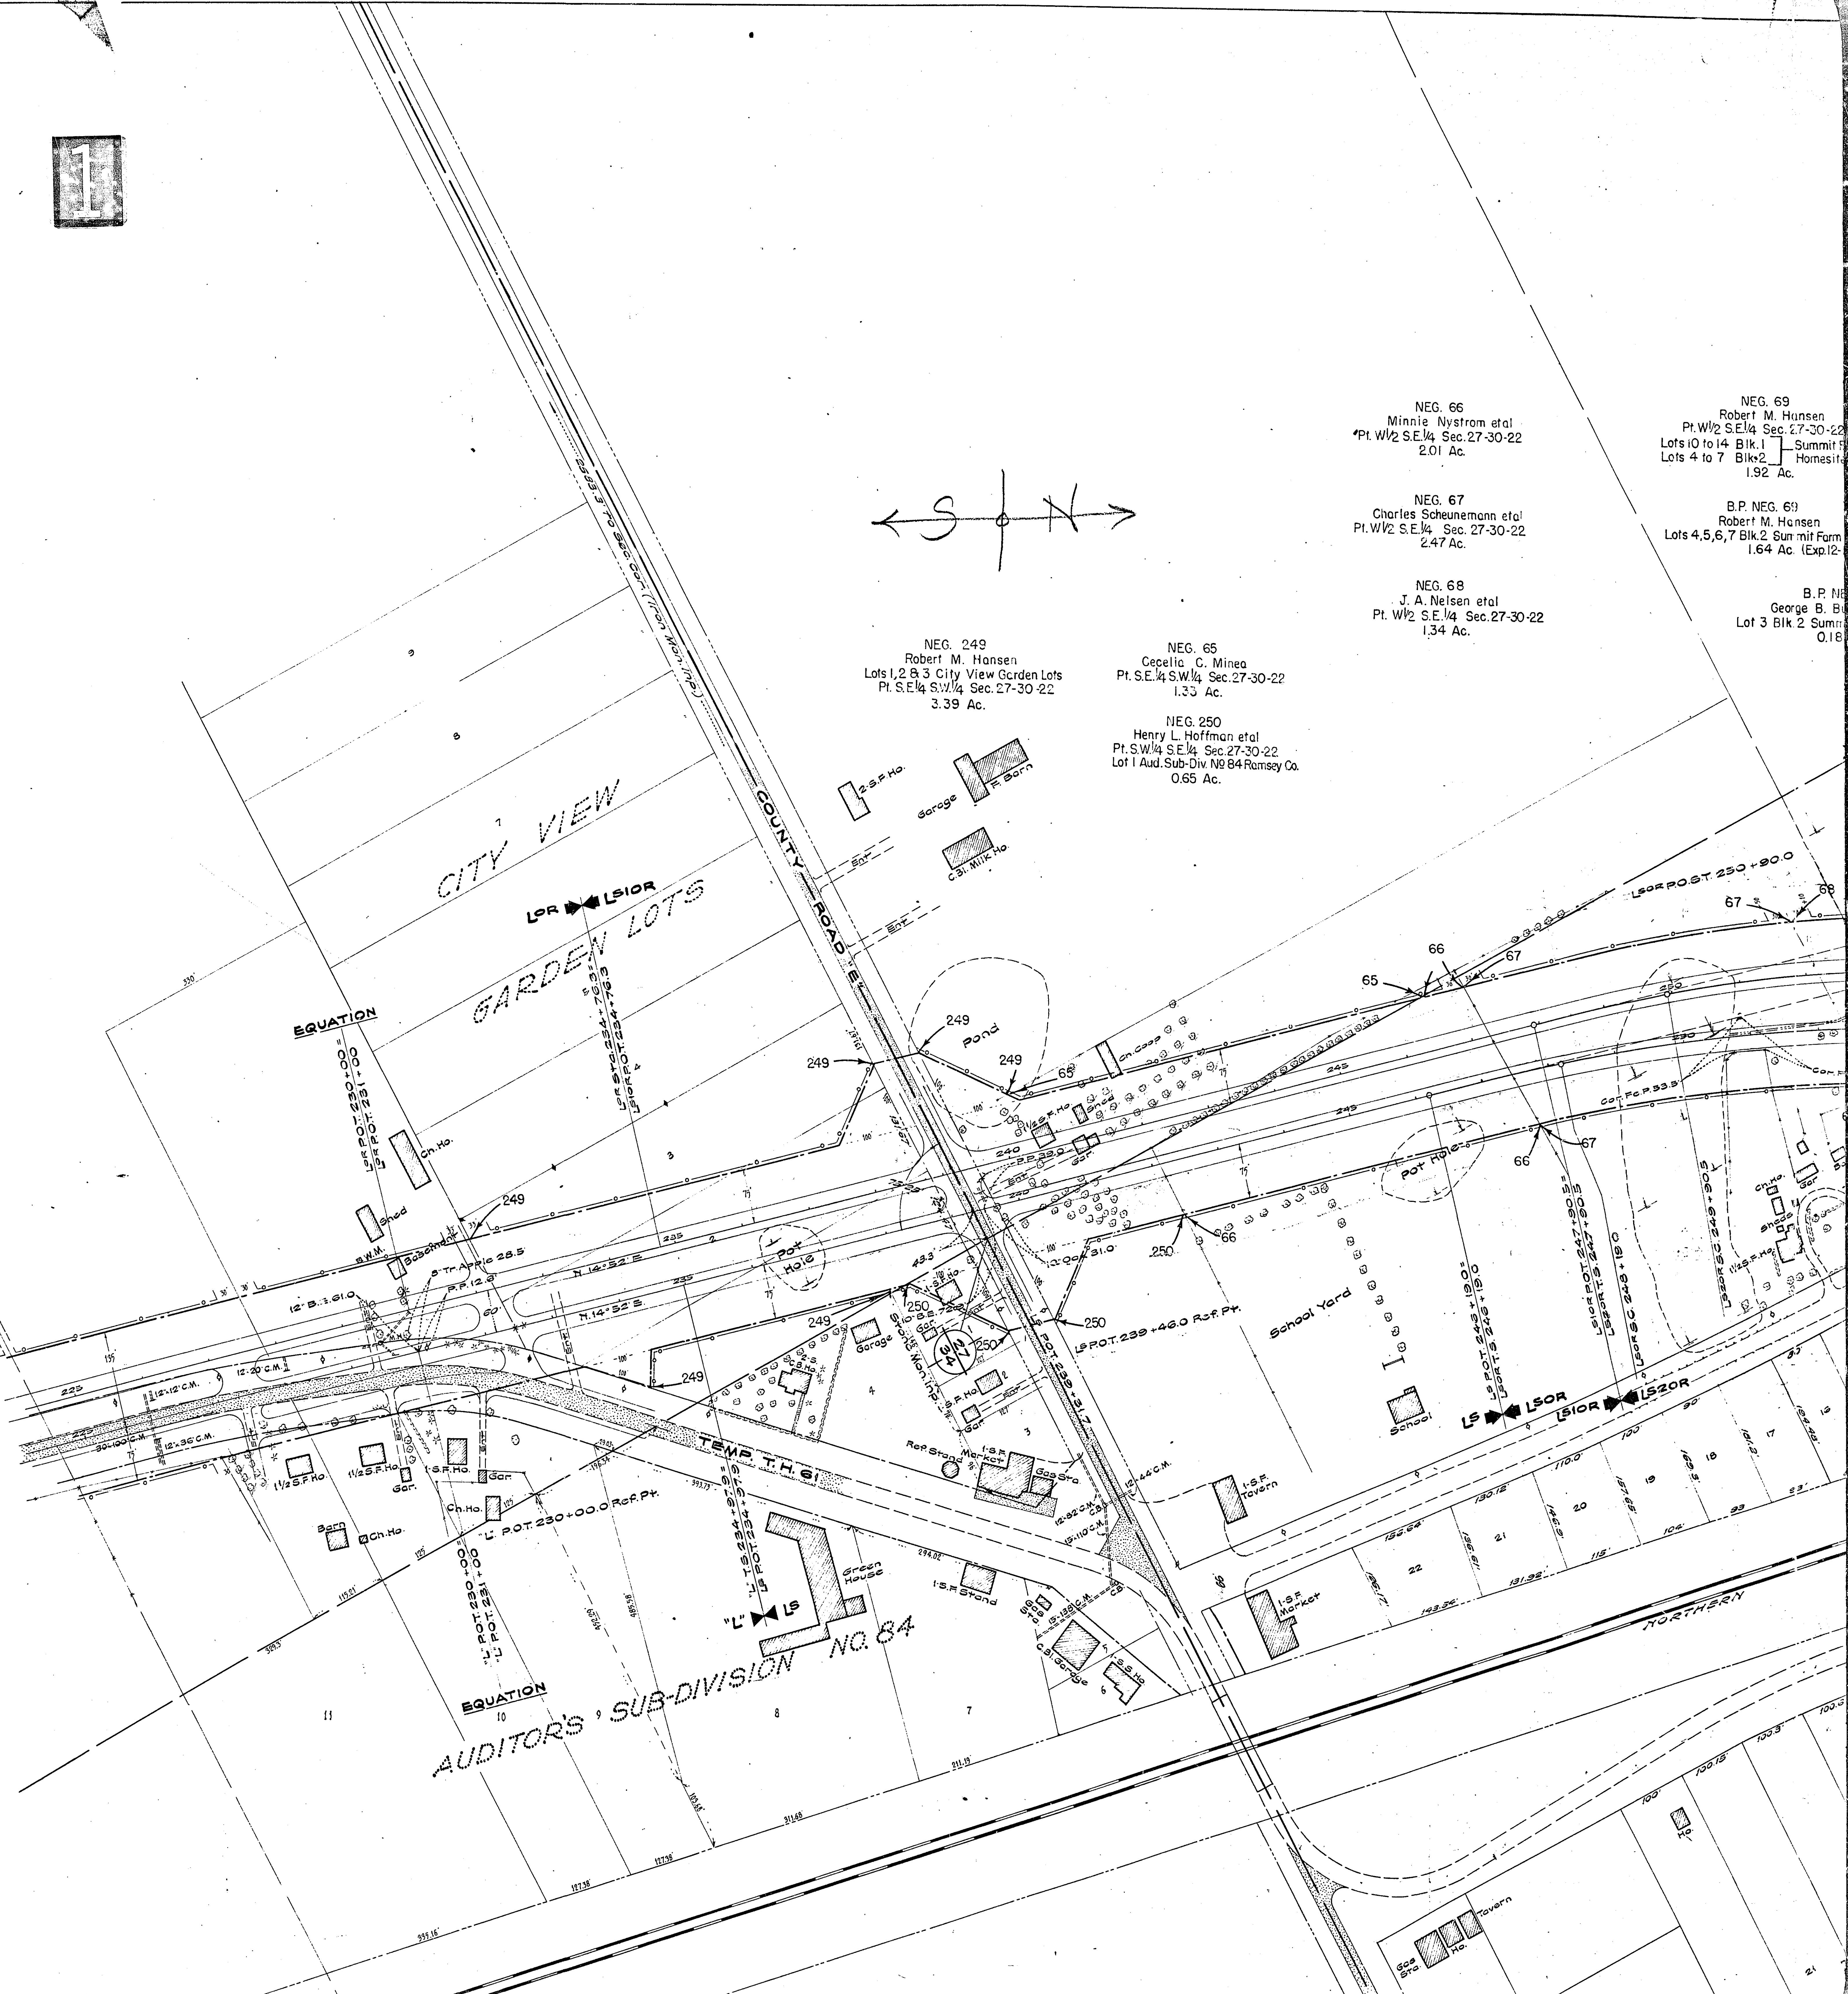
1

NEG. 66
Minnie Nystrom etal
Pt. W1/2 S.E.1/4 Sec.27-30-22
2.01 Ac.

NEG. 67
Charles Scheunemann etal
Pt. W1/2 S.E.1/4 Sec. 27-30-22
2.47 Ac.

NEG. 68
J. A. Nelsen etal
Pt. W1/2 S.E.1/4 Sec.27-30-22
1.34 Ac.

NEG. 69
Robert M. Hansen
Pt. W1/2 S.E.1/4 Sec.27-30-22
Lots 10 to 14 Blk.1 Summit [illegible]
Lots 4 to 7 Blk.2 Homesit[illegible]
1.92 Ac.

B.P. NEG. 69
Robert M. Hansen
Lots 4,5,6,7 Blk.2 Summit Farm
1.64 Ac. (Exp.12-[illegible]

B.P. N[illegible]
George B. B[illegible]
Lot 3 Blk.2 Summ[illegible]
0.18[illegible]

S N

NEG. 249
Robert M. Hansen
Lots 1,2 & 3 City View Garden Lots
Pt. S.E.1/4 S.W.1/4 Sec.27-30-22
3.39 Ac.

NEG. 65
Cecelia C. Minea
Pt. S.E.1/4 S.W.1/4 Sec.27-30-22
1.35 Ac.

NEG. 250
Henry L. Hoffman etal
Pt. S.W.1/4 S.E.1/4 Sec.27-30-22
Lot 1 Aud. Sub-Div. No 84 Ramsey Co.
0.65 Ac.

CITY VIEW GARDEN LOTS
COUNTY ROAD E
2 S.F. Ho.
Garage
F. Barn
C.Bl. Milk Ho.
Ent.
Ent.
L0R L5IOR
L0R Sta. 234+76.3
L5IOR P.O.T. 234+76.3
EQUATION
L0R P.O.T. 230+00 =
L2R P.O.T. 231+00
Ch. Ho.
Shed
249
Basement
S.W.M.
Tr. Appr. 28.5
P.P. 12.8
12' B. 61.0
12-20' C.M.
12'x12' C.M.
30-100' C.M.
12'x36' C.M.
225
N.14°52'E.
N.14°52'E.
235
Pot Hole
Pond
249
249
249
68
Ch. Coop
Shed
S.F. Ho.
Gar.
P.P. 33.0
240
245
245
Pot Hole
31.0
250
66
65
66
67
L5OR P.O.S.T. 250+90.0
67
68
66
67
Cor. Fc. P. 33.5
School Yard
L5 P.O.T. 239+46.0 Ref. Pt.
P.O.T. 239+31.7
250
L5 P.O.T. 243+19.0
L5OR T.S. 246+19.0
L5IOR P.O.T. 247+90.5
L5OR T.S. 247+90.5
L5OR S.C. 248+19.0
L5OR S.C. 249+90.5
L5 L5OR
L5IOR L520R
School
1-S.F. Tavern
12-44' C.M.
12-82' C.M.
15-110' C.M.
C.B.
C.B.
15-138' C.M.
Ref. Stand
1-S.F. Market
Gas Sta.
Garage
Gar.
S.F. Ho.
Gar.
S.F. Ho.
C.B. Ho.
27 34
TEMP. T.H. 61
1 1/2 S.F. Ho.
1 1/2 S.F. Ho.
1 S.F. Ho.
Gar.
Gar.
Ch. Ho.
Barn
Ch. Ho.
"L" P.O.T. 230+00.0 Ref. Pt.
"L" T.S. 234+97.9
L5 P.O.T. 234+97.9
"L" P.O.T. 230+00 =
"L" P.O.T. 231+00
Green House
"L" L5
1-S.F. Stand
C.Bl. Garage
S.Ho.
1-S.F. Market
NORTHERN
EQUATION
AUDITOR'S SUB-DIVISION NO. 84
11 10 9 8 7 6 5 4 3
Ch. Ho.
Gar.
Shed
1 1/2 S.F. Ho.
17 18 19 20 21 22
Ho.
Gas Sta.
Ho.
Tavern
21